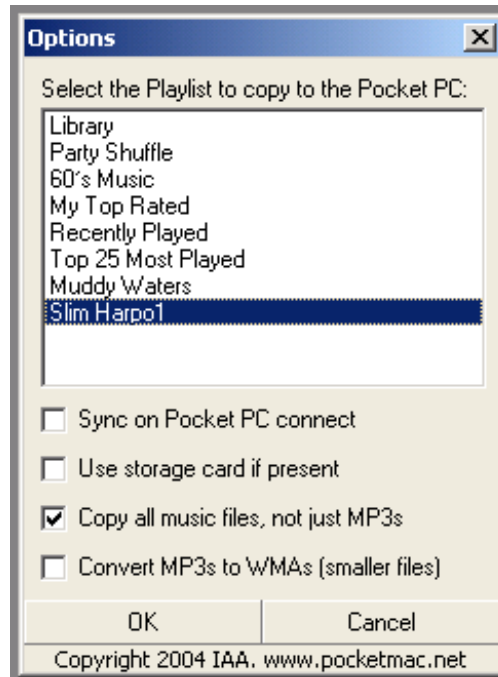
Options

Select the Playlist to copy to the Pocket PC:

Library
Party Shuffle
60's Music
My Top Rated
Recently Played
Top 25 Most Played
Muddy Waters
Slim Harpo1

Sync on Pocket PC connect

Use storage card if present

Copy all music files, not just MP3s

Convert MP3s to WMAs (smaller files)

OK

Cancel

Copyright 2004 IAA. www.pocketmac.net